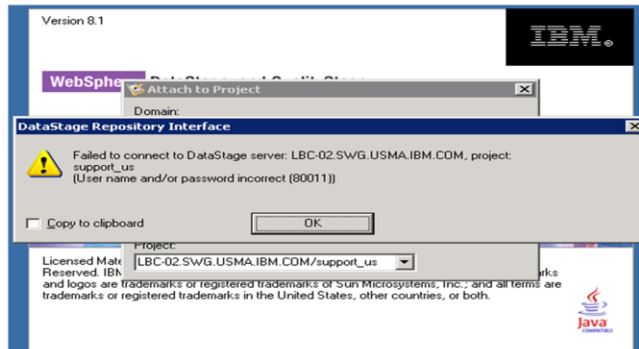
Version 8.1

IBM.

WebSphe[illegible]

Attach to Project

Domain:

DataStage Repository Interface

Failed to connect to DataStage server: LBC-02.SWG.USMA.IBM.COM, project: support_us
(User name and/or password incorrect (80011))

Copy to clipboard

OK

Project:

LBC-02.SWG.USMA.IBM.COM/support_us

Licensed Mate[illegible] Reserved. IBM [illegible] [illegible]rks and logos are trademarks or registered trademarks of Sun Microsystems, Inc.; and all terms are trademarks or registered trademarks in the United States, other countries, or both.

Java